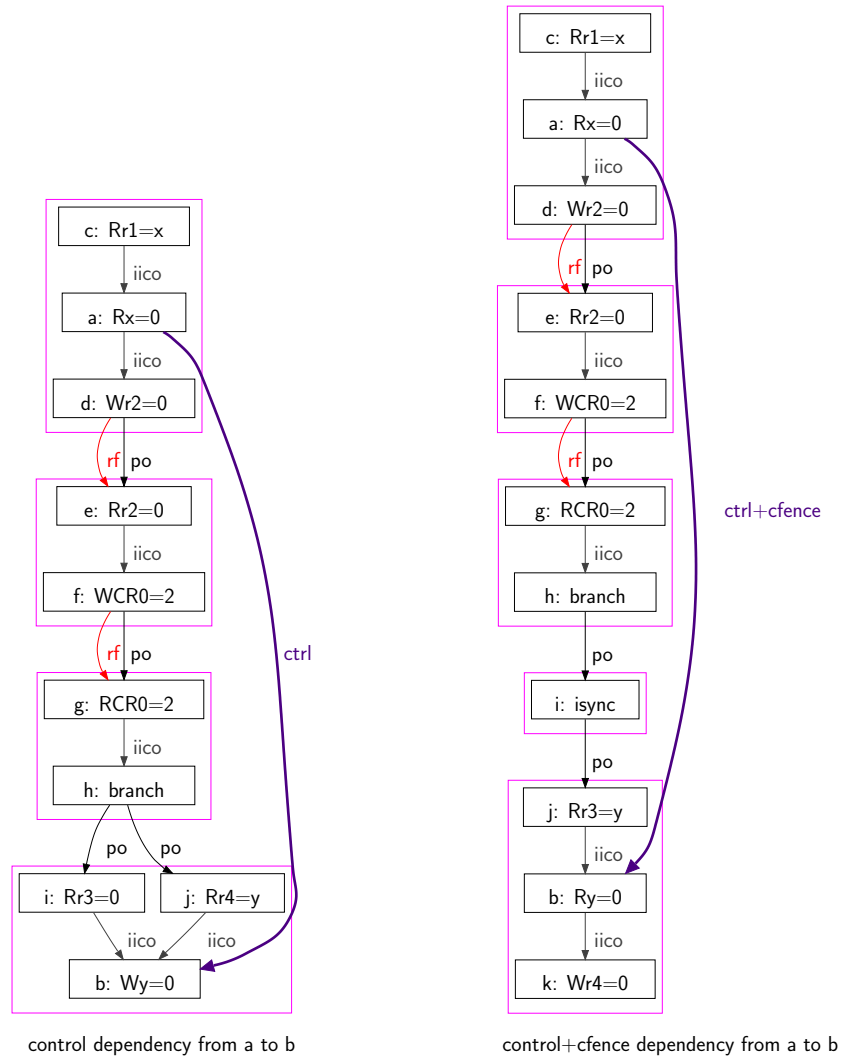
c: Rr1=x
iico
a: Rx=0
iico
d: Wr2=0
rf
po
e: Rr2=0
iico
f: WCR0=2
rf
po
g: RCR0=2
iico
h: branch
po
po
i: Rr3=0
j: Rr4=y
iico
iico
b: Wy=0
ctrl

control dependency from a to b

c: Rr1=x
iico
a: Rx=0
iico
d: Wr2=0
rf
po
e: Rr2=0
iico
f: WCR0=2
rf
po
g: RCR0=2
iico
h: branch
po
i: isync
po
j: Rr3=y
iico
b: Ry=0
iico
k: Wr4=0
ctrl+cfence

control+cfence dependency from a to b